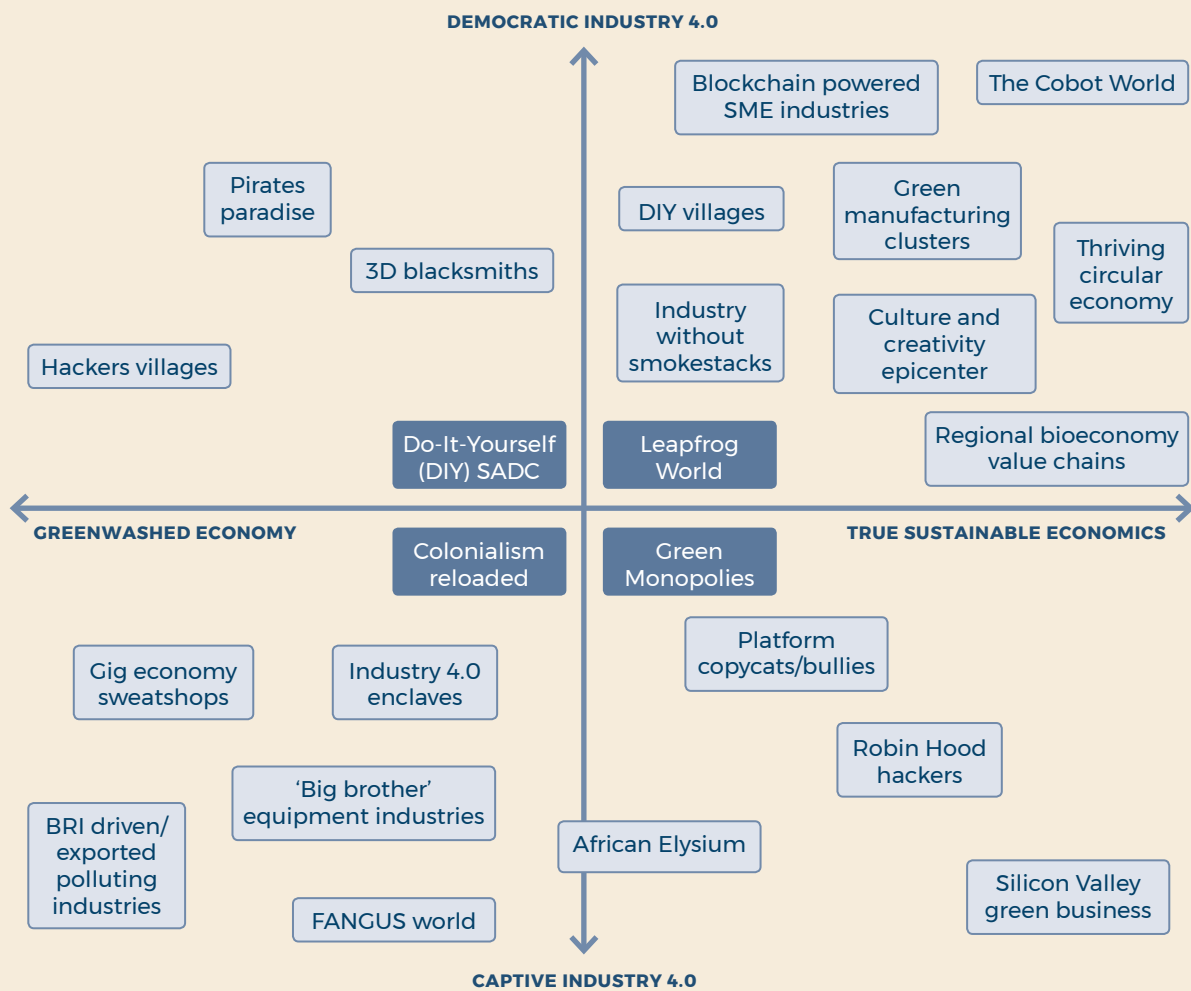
DEMOCRATIC INDUSTRY 4.0

Blockchain powered SME industries

The Cobot World

Pirates paradise

DIY villages

Green manufacturing clusters

Thriving circular economy

3D blacksmiths

Industry without smokestacks

Culture and creativity epicenter

Hackers villages

Do-It-Yourself (DIY) SADC

Leapfrog World

Regional bioeconomy value chains

GREENWASHED ECONOMY

TRUE SUSTAINABLE ECONOMICS

Colonialism reloaded

Green Monopolies

Platform copycats/bullies

Gig economy sweatshops

Industry 4.0 enclaves

Robin Hood hackers

'Big brother' equipment industries

BRI driven/ exported polluting industries

African Elysium

Silicon Valley green business

FANGUS world

CAPTIVE INDUSTRY 4.0